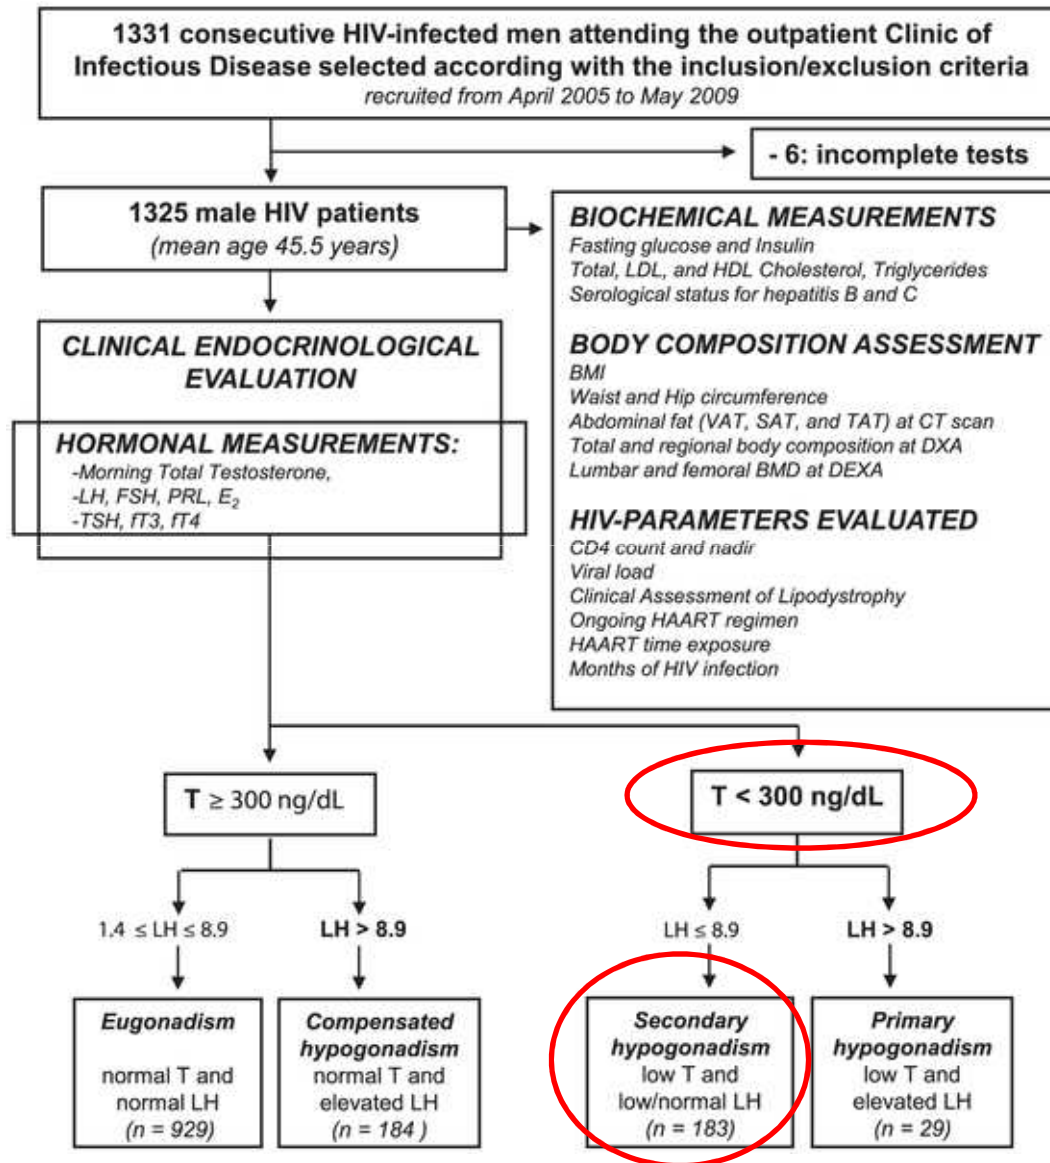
1331 consecutive HIV-infected men attending the outpatient Clinic of Infectious Disease selected according with the inclusion/exclusion criteria
recruited from April 2005 to May 2009

- 6: incomplete tests

1325 male HIV patients
(mean age 45.5 years)

BIOCHEMICAL MEASUREMENTS
Fasting glucose and Insulin
Total, LDL, and HDL Cholesterol, Triglycerides
Serological status for hepatitis B and C

BODY COMPOSITION ASSESSMENT
BMI
Waist and Hip circumference
Abdominal fat (VAT, SAT, and TAT) at CT scan
Total and regional body composition at DXA
Lumbar and femoral BMD at DEXA

HIV-PARAMETERS EVALUATED
CD4 count and nadir
Viral load
Clinical Assessment of Lipodystrophy
Ongoing HAART regimen
HAART time exposure
Months of HIV infection

CLINICAL ENDOCRINOLOGICAL EVALUATION

HORMONAL MEASUREMENTS:
-Morning Total Testosterone,
-LH, FSH, PRL, $E_2$
-TSH, fT3, fT4

T $\geq$ 300 ng/dL

T < 300 ng/dL

1.4 $\leq$ LH $\leq$ 8.9

LH > 8.9

LH $\leq$ 8.9

LH > 8.9

Eugonadism
normal T and normal LH
(n = 929)

Compensated hypogonadism
normal T and elevated LH
(n = 184 )

Secondary hypogonadism
low T and low/normal LH
(n = 183)

Primary hypogonadism
low T and elevated LH
(n = 29)